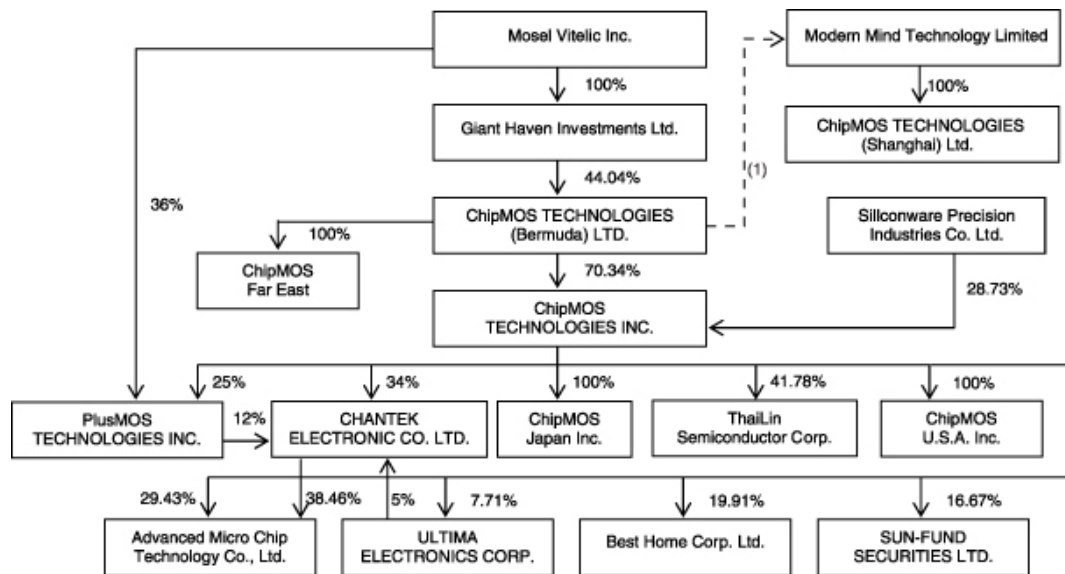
Mosel Vitelic Inc.

100%

Giant Haven Investments Ltd.

44.04%

Modern Mind Technology Limited

100%

ChipMOS TECHNOLOGIES (Shanghai) Ltd.

(1)

36%

ChipMOS TECHNOLOGIES (Bermuda) LTD.

100%

ChipMOS Far East

70.34%

Sillconware Precision Industries Co. Ltd.

28.73%

ChipMOS TECHNOLOGIES INC.

25%

34%

100%

41.78%

100%

PlusMOS TECHNOLOGIES INC.

12%

CHANTEK ELECTRONIC CO. LTD.

ChipMOS Japan Inc.

ThaiLin Semiconductor Corp.

ChipMOS U.S.A. Inc.

29.43%

38.46%

5%

7.71%

19.91%

16.67%

Advanced Micro Chip Technology Co., Ltd.

ULTIMA ELECTRONICS CORP.

Best Home Corp. Ltd.

SUN-FUND SECURITIES LTD.